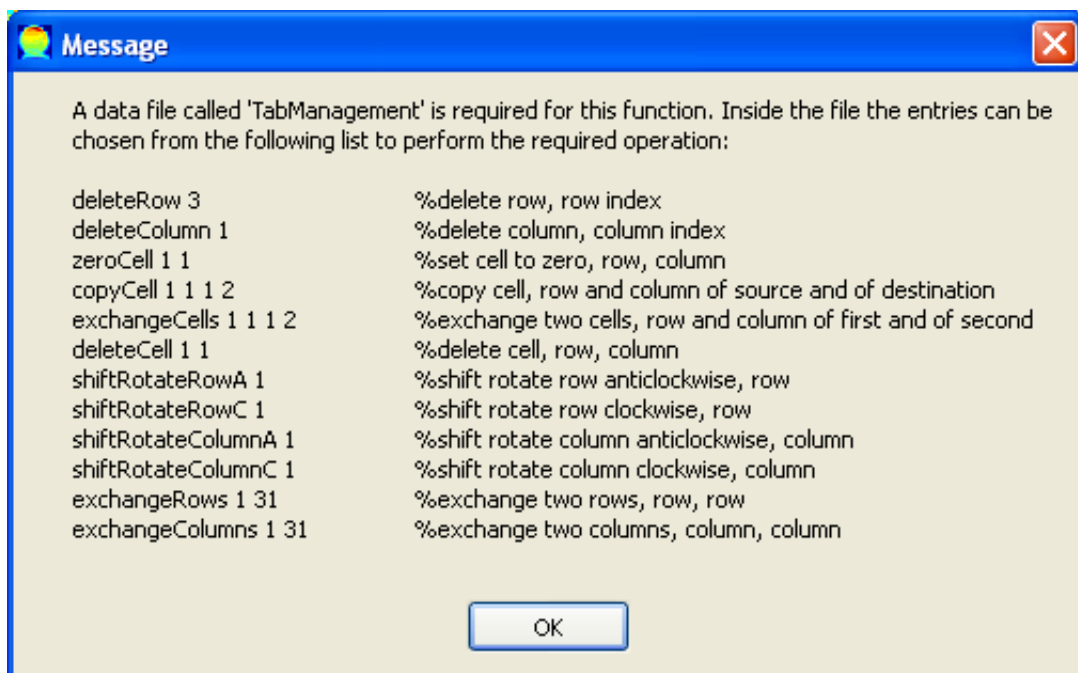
Message

A data file called 'TabManagement' is required for this function. Inside the file the entries can be chosen from the following list to perform the required operation:

| | |
|---|---|
| deleteRow 3 | %delete row, row index |
| deleteColumn 1 | %delete column, column index |
| zeroCell 1 1 | %set cell to zero, row, column |
| copyCell 1 1 1 2 | %copy cell, row and column of source and of destination |
| exchangeCells 1 1 1 2 | %exchange two cells, row and column of first and of second |
| deleteCell 1 1 | %delete cell, row, column |
| shiftRotateRowA 1 | %shift rotate row anticlockwise, row |
| shiftRotateRowC 1 | %shift rotate row clockwise, row |
| shiftRotateColumnA 1 | %shift rotate column anticlockwise, column |
| shiftRotateColumnC 1 | %shift rotate column clockwise, column |
| exchangeRows 1 31 | %exchange two rows, row, row |
| exchangeColumns 1 31 | %exchange two columns, column, column |

OK